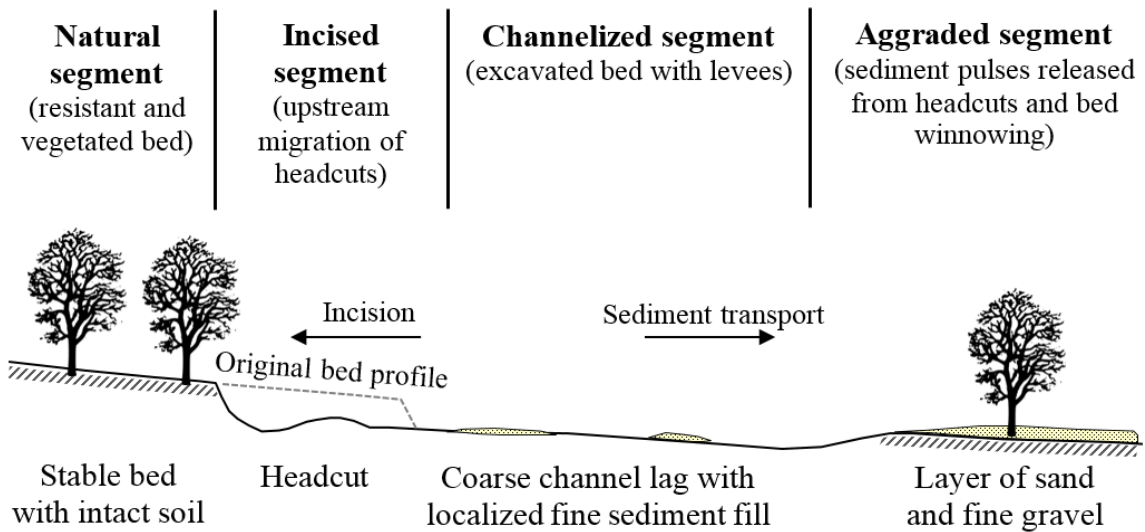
**Natural segment**
(resistant and vegetated bed)

**Incised segment**
(upstream migration of headcuts)

**Channelized segment**
(excavated bed with levees)

**Aggraded segment**
(sediment pulses released from headcuts and bed winnowing)

Incision

Sediment transport

Original bed profile

Stable bed with intact soil

Headcut

Coarse channel lag with localized fine sediment fill

Layer of sand and fine gravel